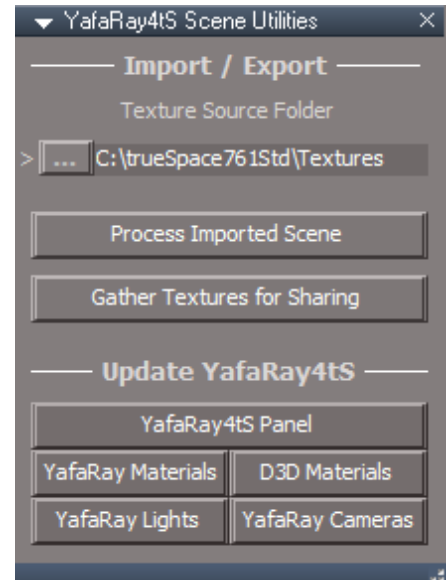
YafaRay4tS Scene Utilities ×

Import / Export

Texture Source Folder

> ... C:\trueSpace761Std\Textures

Process Imported Scene

Gather Textures for Sharing

Update YafaRay4tS

YafaRay4tS Panel

YafaRay Materials | D3D Materials

YafaRay Lights | YafaRay Cameras